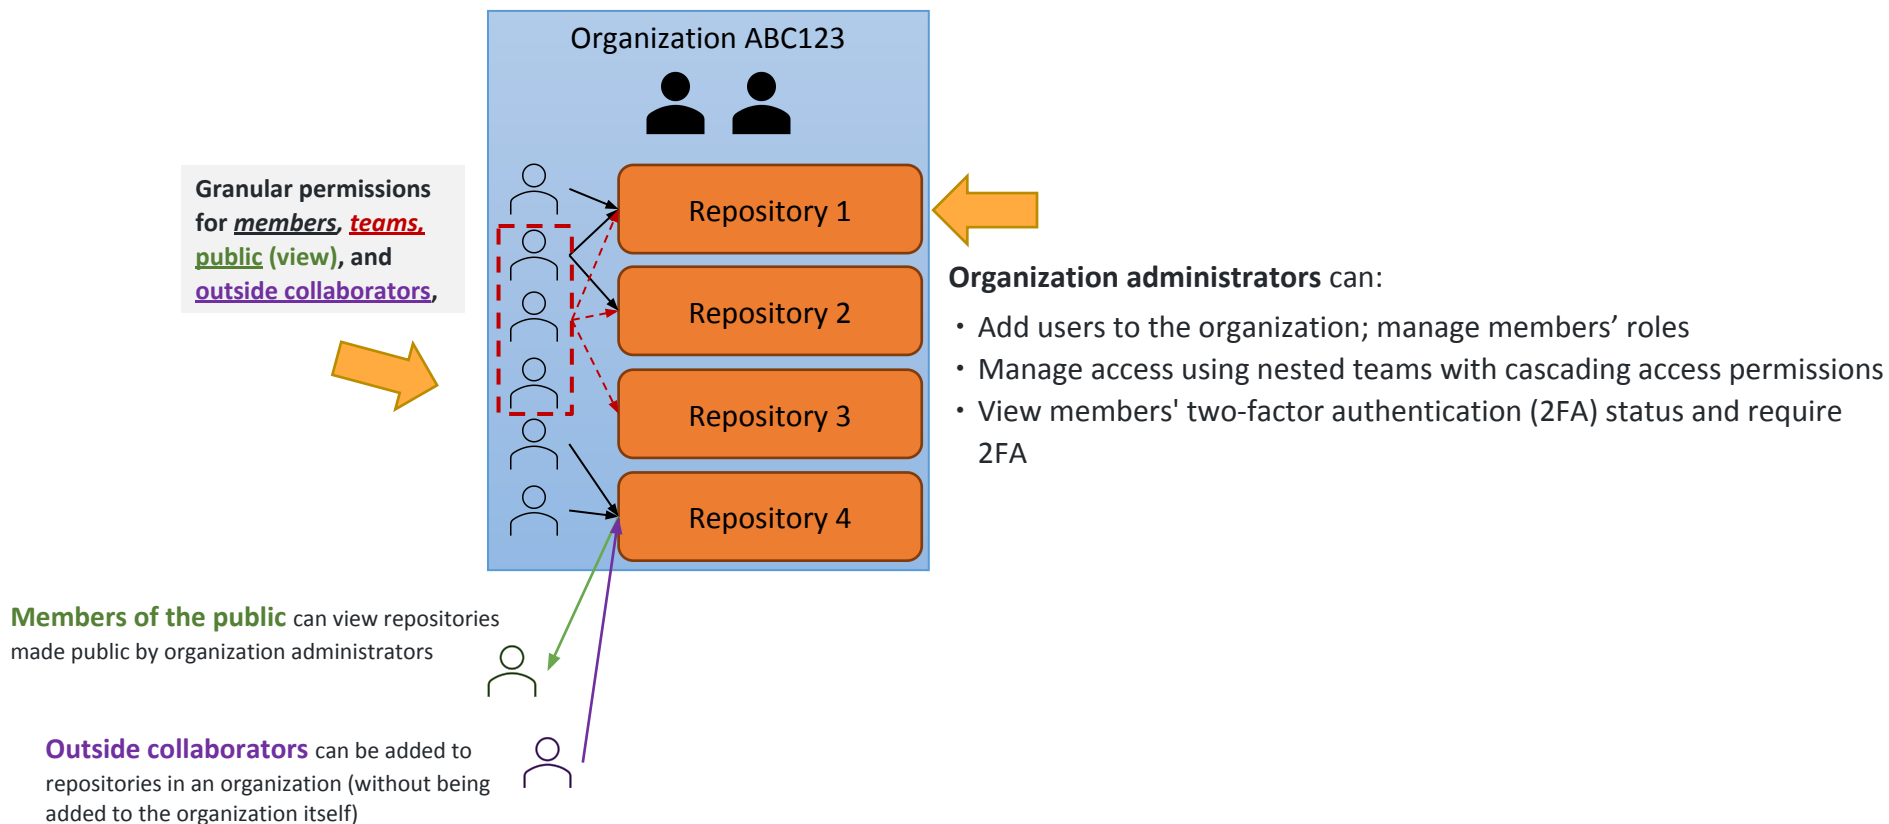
Organization ABC123

Granular permissions for members, teams, public (view), and outside collaborators,

Repository 1

Repository 2

Repository 3

Repository 4

Organization administrators can:

• Add users to the organization; manage members’ roles
• Manage access using nested teams with cascading access permissions
• View members' two-factor authentication (2FA) status and require 2FA

Members of the public can view repositories made public by organization administrators

Outside collaborators can be added to repositories in an organization (without being added to the organization itself)